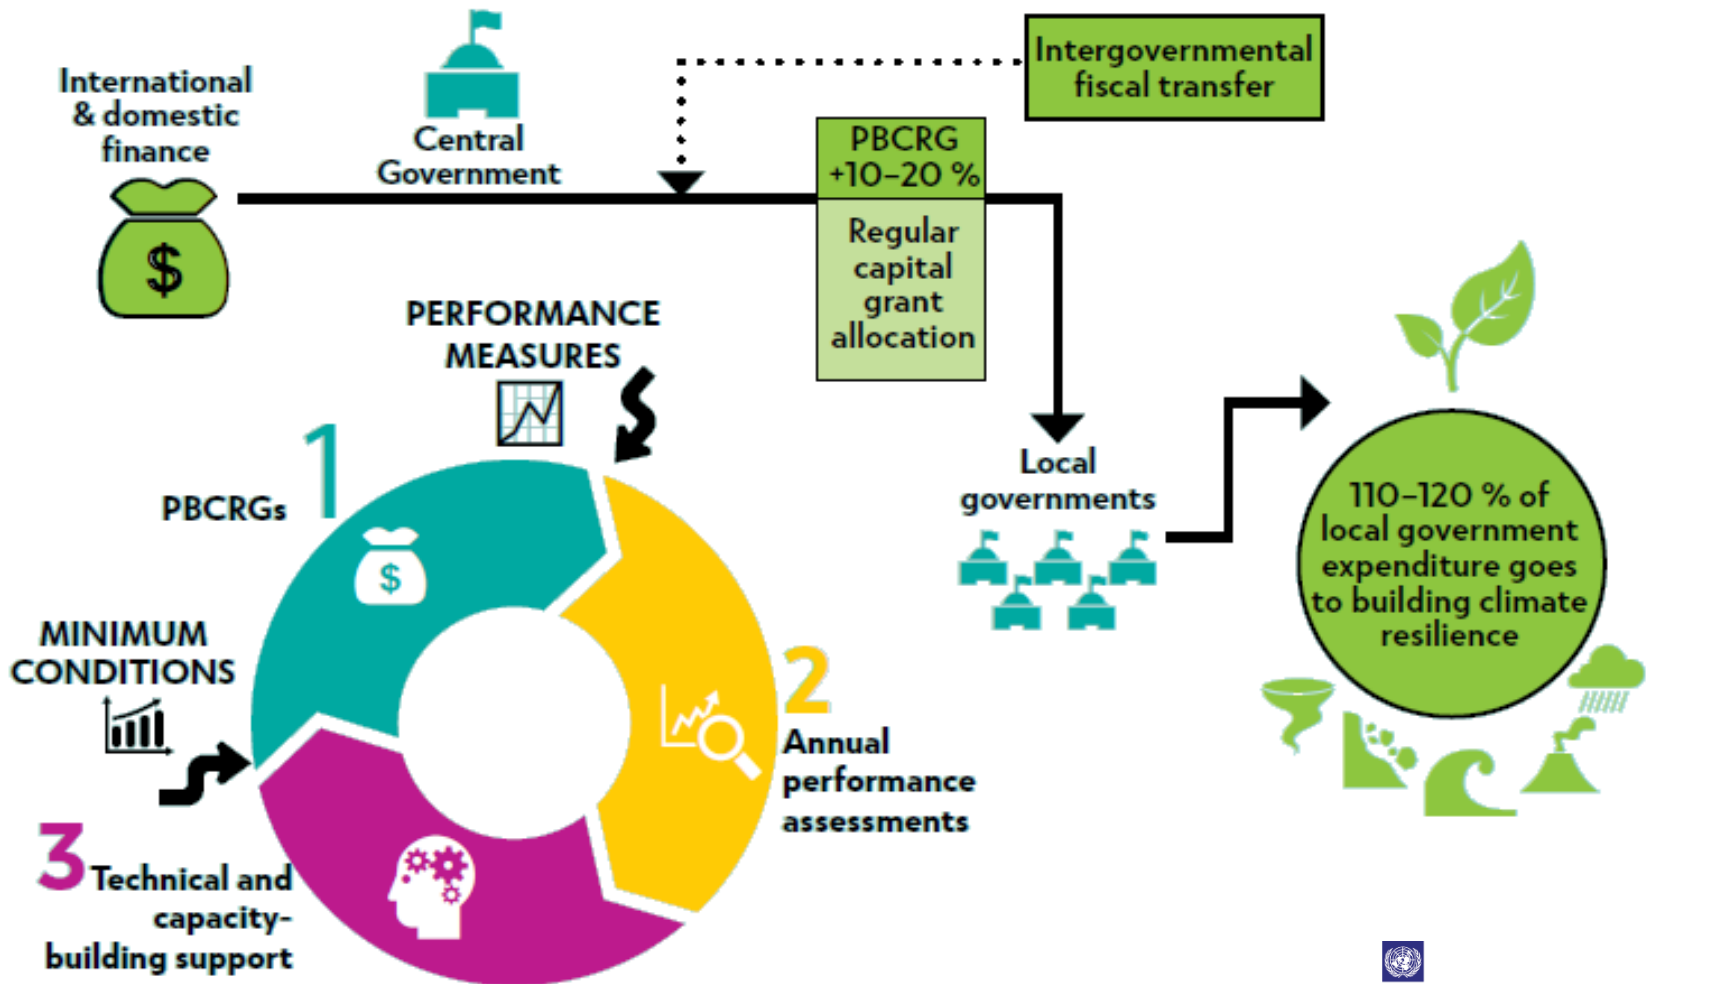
International & domestic finance

$

Central Government

Intergovernmental fiscal transfer

PBCRG +10–20 %

Regular capital grant allocation

Local governments

110–120 % of local government expenditure goes to building climate resilience

PERFORMANCE MEASURES

1 PBCRGs

$

MINIMUM CONDITIONS

2 Annual performance assessments

3 Technical and capacity-building support